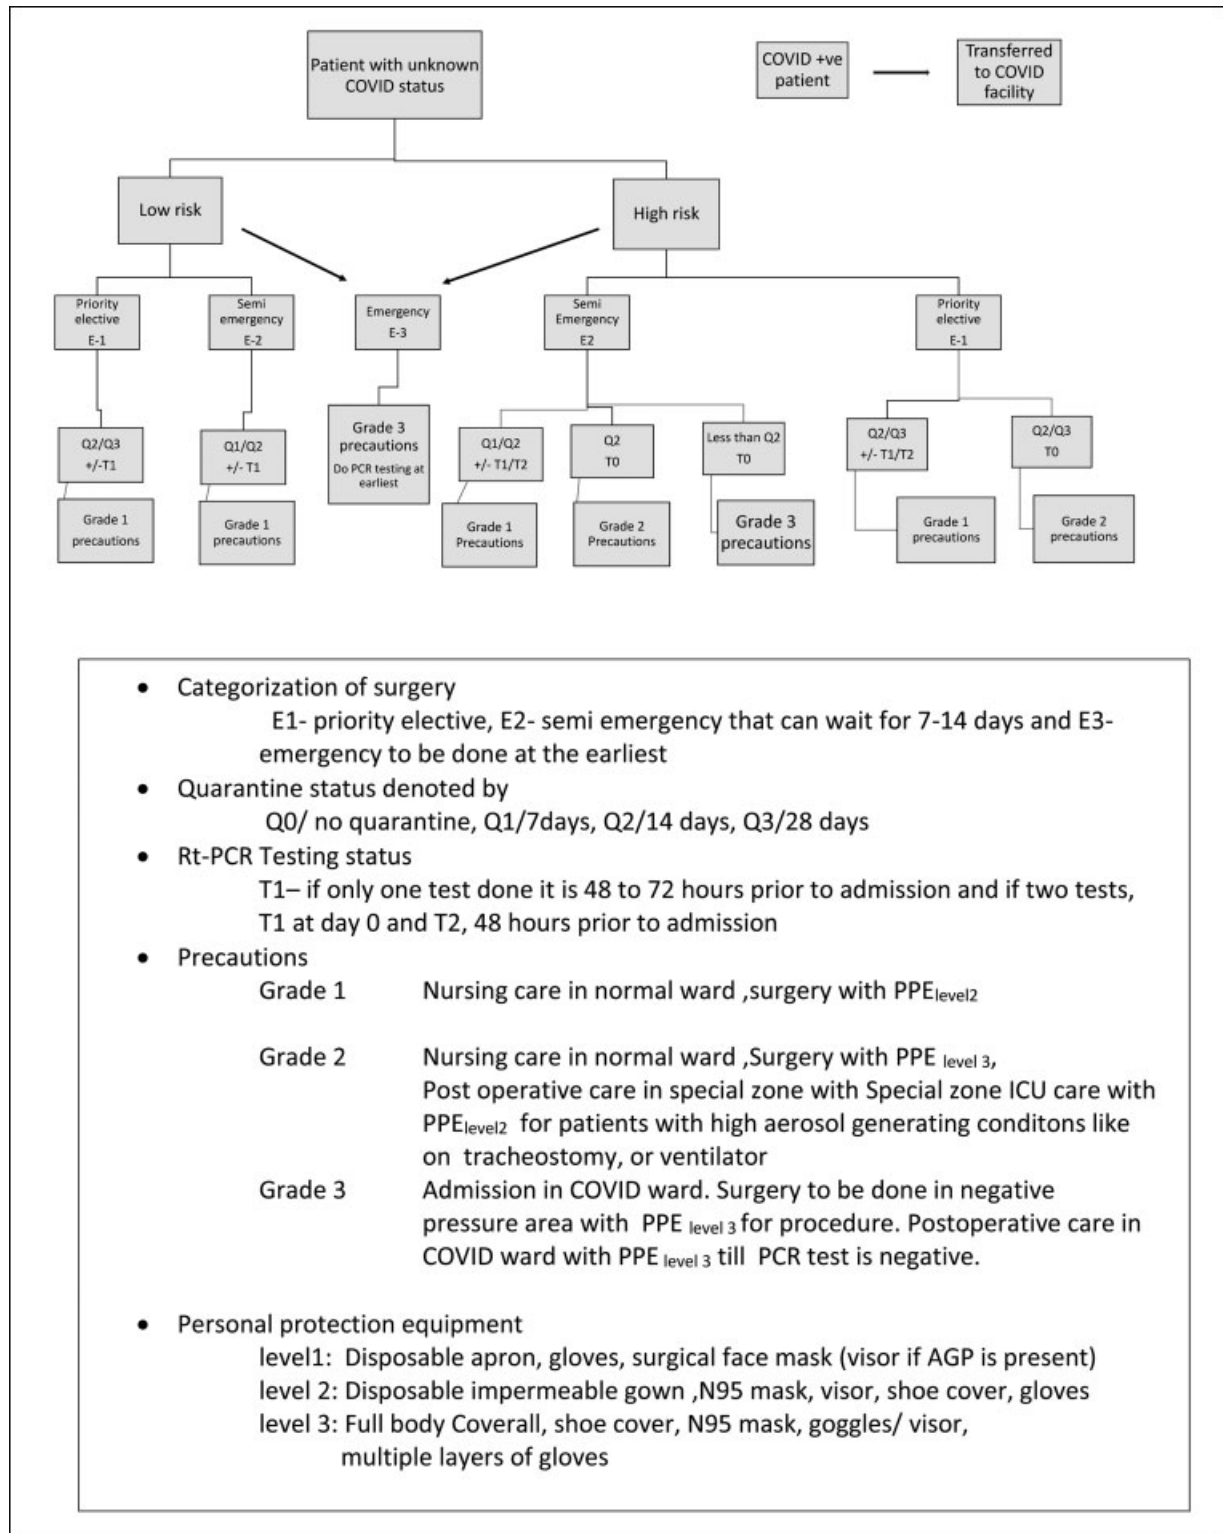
Patient with unknown COVID status

COVID +ve patient

Transferred to COVID facility

Low risk

High risk

Priority elective E-1

Semi emergency E-2

Emergency E-3

Semi Emergency E2

Priority elective E-1

Q2/Q3 +/- T1

Q1/Q2 +/- T1

Grade 3 precautions Do PCR testing at earliest

Q1/Q2 +/- T1/T2

Q2 T0

Less than Q2 T0

Q2/Q3 +/- T1/T2

Q2/Q3 T0

Grade 1 precautions

Grade 1 precautions

Grade 1 Precautions

Grade 2 Precautions

Grade 3 precautions

Grade 1 precautions

Grade 2 precautions

- Categorization of surgery
E1- priority elective, E2- semi emergency that can wait for 7-14 days and E3- emergency to be done at the earliest
- Quarantine status denoted by
Q0/ no quarantine, Q1/7days, Q2/14 days, Q3/28 days
- Rt-PCR Testing status
T1– if only one test done it is 48 to 72 hours prior to admission and if two tests, T1 at day 0 and T2, 48 hours prior to admission
- Precautions
Grade 1 Nursing care in normal ward ,surgery with PPE$_{level2}$

Grade 2 Nursing care in normal ward ,Surgery with PPE $_{level\ 3}$, Post operative care in special zone with Special zone ICU care with PPE$_{level2}$ for patients with high aerosol generating conditons like on tracheostomy, or ventilator
Grade 3 Admission in COVID ward. Surgery to be done in negative pressure area with PPE $_{level\ 3}$ for procedure. Postoperative care in COVID ward with PPE $_{level\ 3}$ till PCR test is negative.

- Personal protection equipment
level1: Disposable apron, gloves, surgical face mask (visor if AGP is present)
level 2: Disposable impermeable gown ,N95 mask, visor, shoe cover, gloves
level 3: Full body Coverall, shoe cover, N95 mask, goggles/ visor, multiple layers of gloves